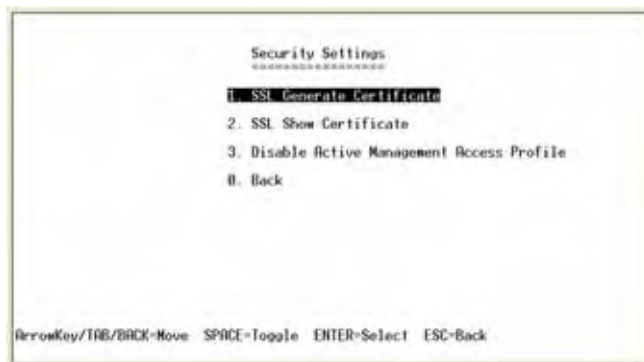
Security Settings
=================

1. SSL Generate Certificate

2. SSL Show Certificate

3. Disable Active Management Access Profile

0. Back

ArrowKey/TAB/BACK=Move SPACE=Toggle ENTER=Select ESC=Back